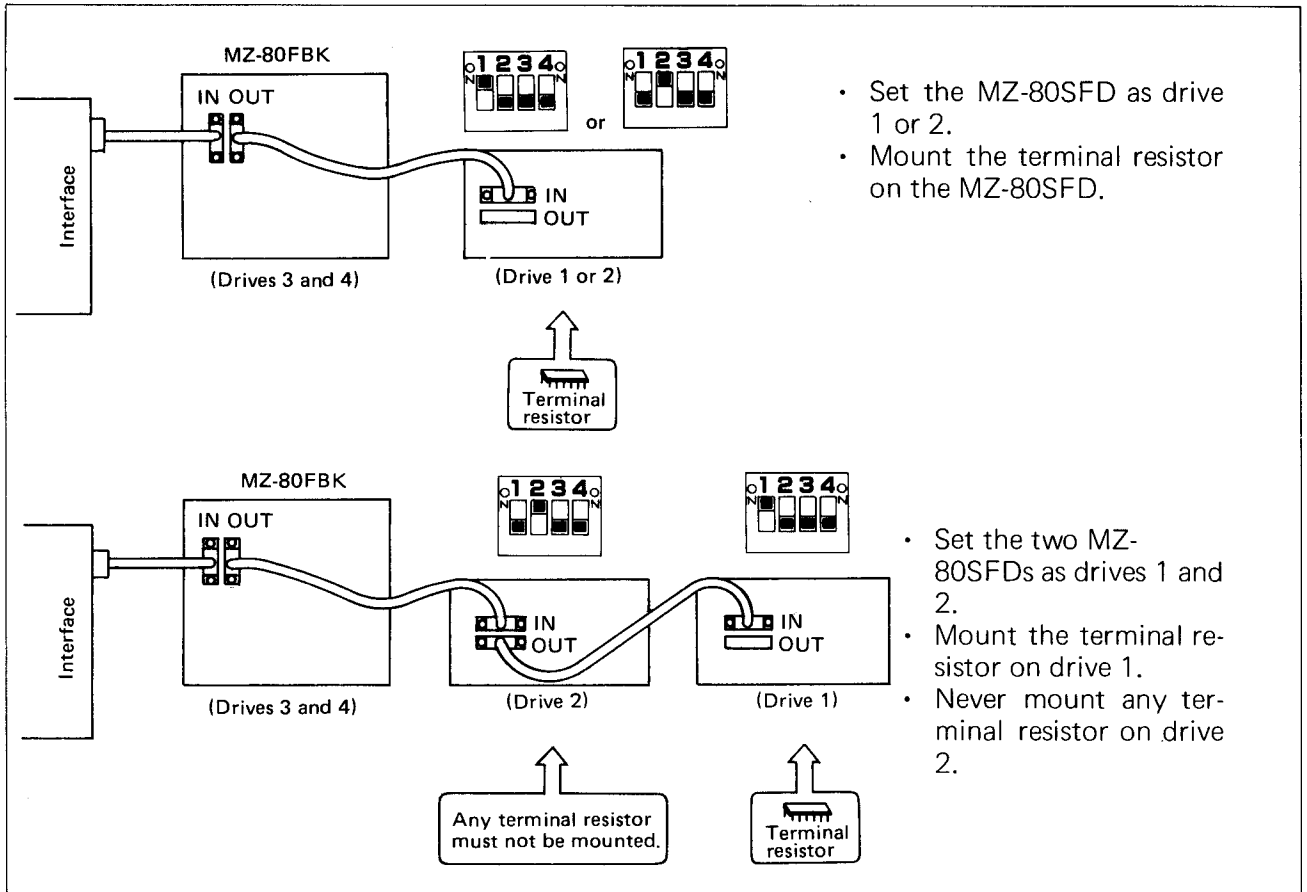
MZ-80FBK

IN OUT

Interface

(Drives 3 and 4)

1 2 3 4

or

1 2 3 4

IN

OUT

(Drive 1 or 2)

Terminal resistor

· Set the MZ-80SFD as drive 1 or 2.

· Mount the terminal resistor on the MZ-80SFD.

MZ-80FBK

IN OUT

Interface

(Drives 3 and 4)

1 2 3 4

IN

OUT

(Drive 2)

Any terminal resistor must not be mounted.

1 2 3 4

IN

OUT

(Drive 1)

Terminal resistor

· Set the two MZ-80SFDs as drives 1 and 2.

· Mount the terminal resistor on drive 1.

· Never mount any terminal resistor on drive 2.